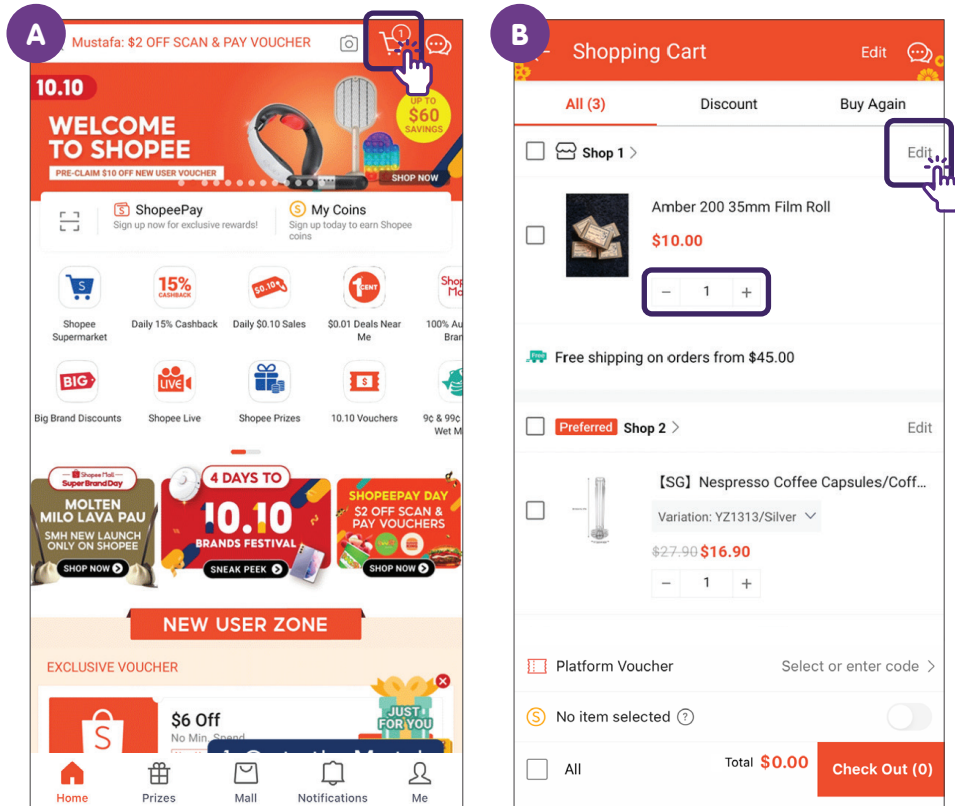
A

Mustafa: $2 OFF SCAN & PAY VOUCHER

1

10.10

WELCOME TO SHOPEE

PRE-CLAIM $10 OFF NEW USER VOUCHER

UP TO $60 SAVINGS

SHOP NOW

ShopeePay
Sign up now for exclusive rewards!

My Coins
Sign up today to earn Shopee coins

Shopee Supermarket

Daily 15% Cashback

Daily $0.10 Sales

$0.01 Deals Near Me

100% Au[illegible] Bran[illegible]

Big Brand Discounts

Shopee Live

Shopee Prizes

10.10 Vouchers

9¢ & 99¢ Wet M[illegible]

Shopee Mall Super Brand Day

MOLTEN MILO LAVA PAU

SMH NEW LAUNCH ONLY ON SHOPEE

SHOP NOW

4 DAYS TO

10.10

BRANDS FESTIVAL

SNEAK PEEK

SHOPEEPAY DAY

$2 OFF SCAN & PAY VOUCHERS

SHOP NOW

NEW USER ZONE

EXCLUSIVE VOUCHER

$6 Off

No Min. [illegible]

JUST FOR YOU

Home

Prizes

Mall

Notifications

Me

B

Shopping Cart

Edit

All (3)

Discount

Buy Again

Shop 1

Edit

Amber 200 35mm Film Roll

$10.00

−

1

+

Free shipping on orders from $45.00

Preferred

Shop 2

Edit

【SG】Nespresso Coffee Capsules/Coff...

Variation: YZ1313/Silver

$27.90 $16.90

−

1

+

Platform Voucher

Select or enter code

No item selected

All

Total $0.00

Check Out (0)